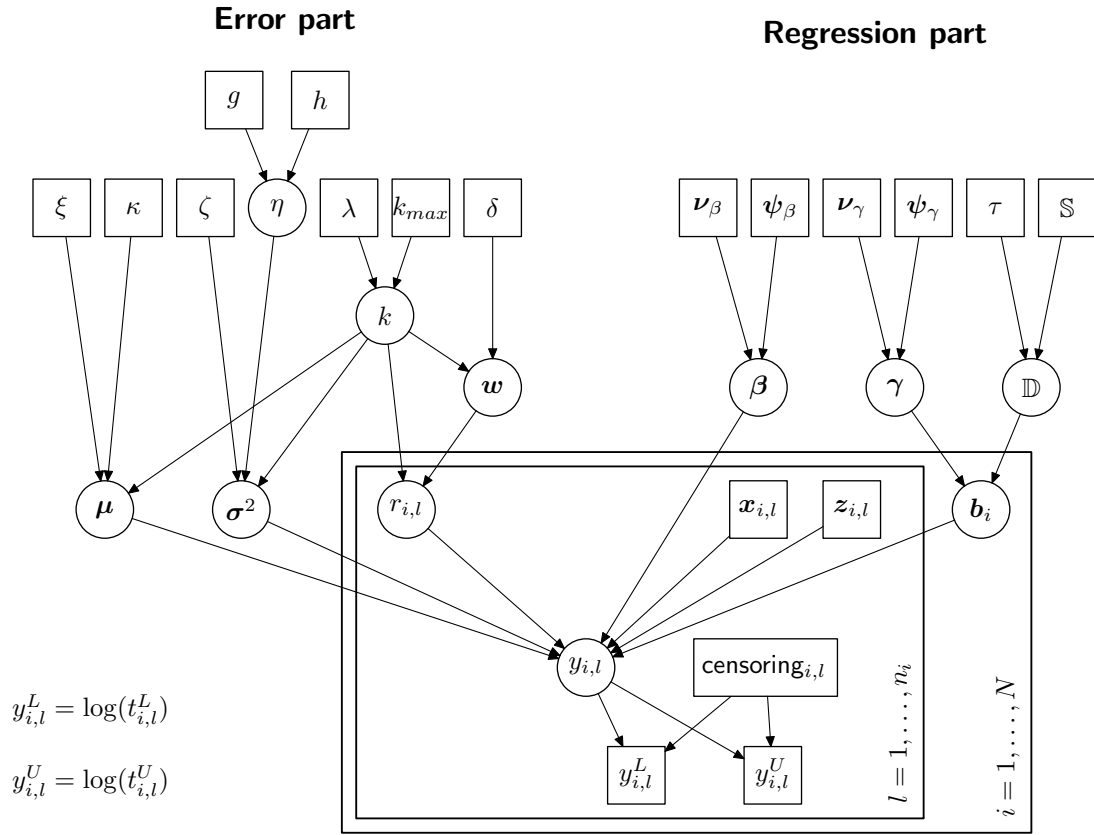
Error part

Regression part

$g$ $h$

$\xi$ $\kappa$ $\zeta$ $\eta$ $\lambda$ $k_{max}$ $\delta$

$\boldsymbol{\nu}_\beta$ $\boldsymbol{\psi}_\beta$ $\boldsymbol{\nu}_\gamma$ $\boldsymbol{\psi}_\gamma$ $\tau$ $\mathbb{S}$

$k$

$\boldsymbol{w}$

$\boldsymbol{\beta}$ $\boldsymbol{\gamma}$ $\mathbb{D}$

$\boldsymbol{\mu}$ $\boldsymbol{\sigma}^2$ $r_{i,l}$ $\boldsymbol{x}_{i,l}$ $\boldsymbol{z}_{i,l}$ $\boldsymbol{b}_i$

$y_{i,l}$

censoring$_{i,l}$

$l = 1, \ldots, n_i$

$i = 1, \ldots, N$

$y_{i,l}^L = \log(t_{i,l}^L)$

$y_{i,l}^U = \log(t_{i,l}^U)$

$y_{i,l}^L$ $y_{i,l}^U$